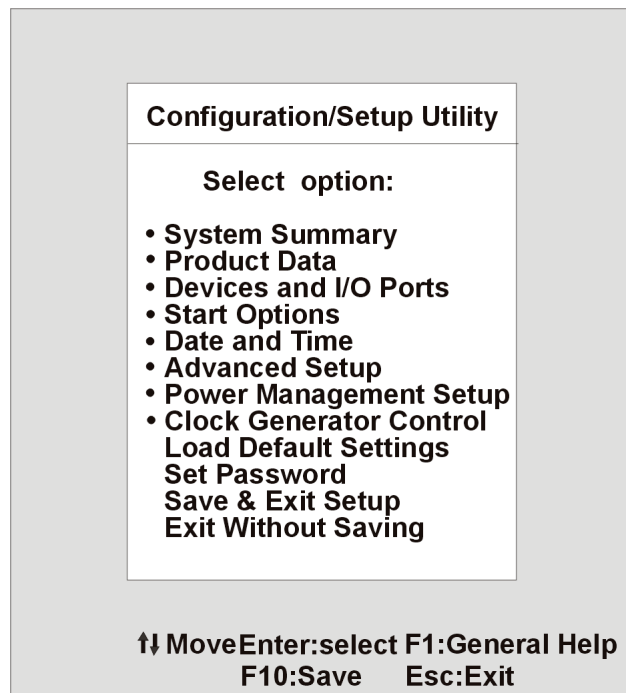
Configuration/Setup Utility

Select option:

• System Summary
• Product Data
• Devices and I/O Ports
• Start Options
• Date and Time
• Advanced Setup
• Power Management Setup
• Clock Generator Control
Load Default Settings
Set Password
Save & Exit Setup
Exit Without Saving

↑↓ Move Enter:select F1:General Help
F10:Save Esc:Exit